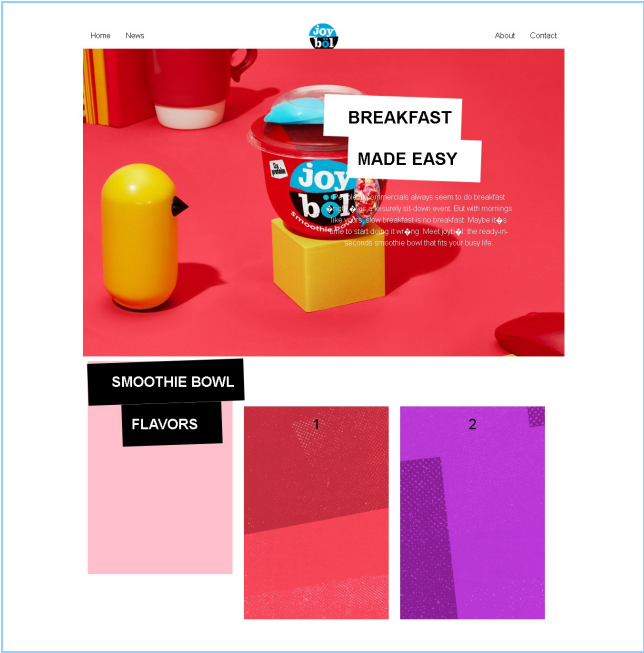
Home News

joy böl

About Contact

BREAKFAST

MADE EASY

joy böl

smoothie böl

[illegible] commercials always seem to do breakfast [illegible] a leisurely sit-down event. But with mornings like yours, slow breakfast is no breakfast. Maybe it�s time to start doing it wr�ng. Meet joyb�l: the ready-in-seconds smoothie bowl that fits your busy life.

SMOOTHIE BOWL

FLAVORS

1

2